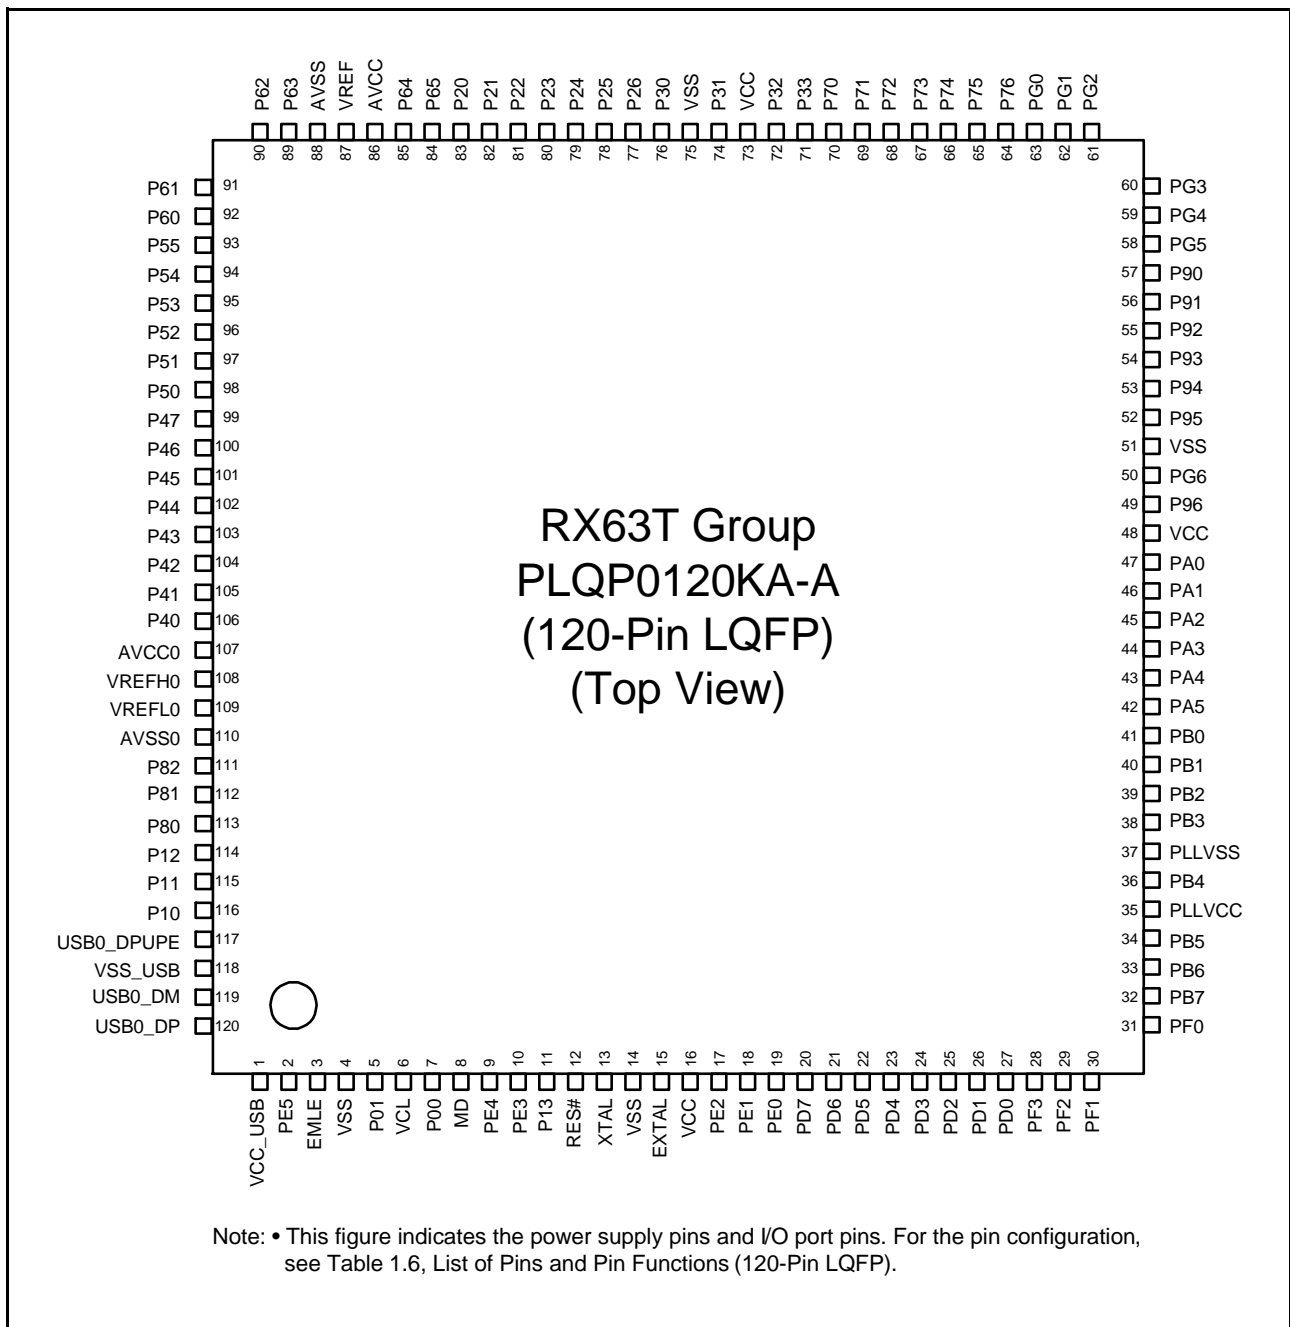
P62 P63 AVSS VREF AVCC P64 P65 P20 P21 P22 P23 P24 P25 P26 P30 VSS P31 VCC P32 P33 P70 P71 P72 P73 P74 P75 P76 PG0 PG1 PG2

90 89 88 87 86 85 84 83 82 81 80 79 78 77 76 75 74 73 72 71 70 69 68 67 66 65 64 63 62 61

P61 91
P60 92
P55 93
P54 94
P53 95
P52 96
P51 97
P50 98
P47 99
P46 100
P45 101
P44 102
P43 103
P42 104
P41 105
P40 106
AVCC0 107
VREFH0 108
VREFL0 109
AVSS0 110
P82 111
P81 112
P80 113
P12 114
P11 115
P10 116
USB0_DPUPE 117
VSS_USB 118
USB0_DM 119
USB0_DP 120

RX63T Group
PLQP0120KA-A
(120-Pin LQFP)
(Top View)

60 PG3
59 PG4
58 PG5
57 P90
56 P91
55 P92
54 P93
53 P94
52 P95
51 VSS
50 PG6
49 P96
48 VCC
47 PA0
46 PA1
45 PA2
44 PA3
43 PA4
42 PA5
41 PB0
40 PB1
39 PB2
38 PB3
37 PLLVSS
36 PB4
35 PLLVCC
34 PB5
33 PB6
32 PB7
31 PF0

1 2 3 4 5 6 7 8 9 10 11 12 13 14 15 16 17 18 19 20 21 22 23 24 25 26 27 28 29 30

VCC_USB PE5 EMLE VSS P01 VCL P00 MD PE4 PE3 P13 RES# XTAL VSS EXTAL VCC PE2 PE1 PE0 PD7 PD6 PD5 PD4 PD3 PD2 PD1 PD0 PF3 PF2 PF1

Note: • This figure indicates the power supply pins and I/O port pins. For the pin configuration, see Table 1.6, List of Pins and Pin Functions (120-Pin LQFP).